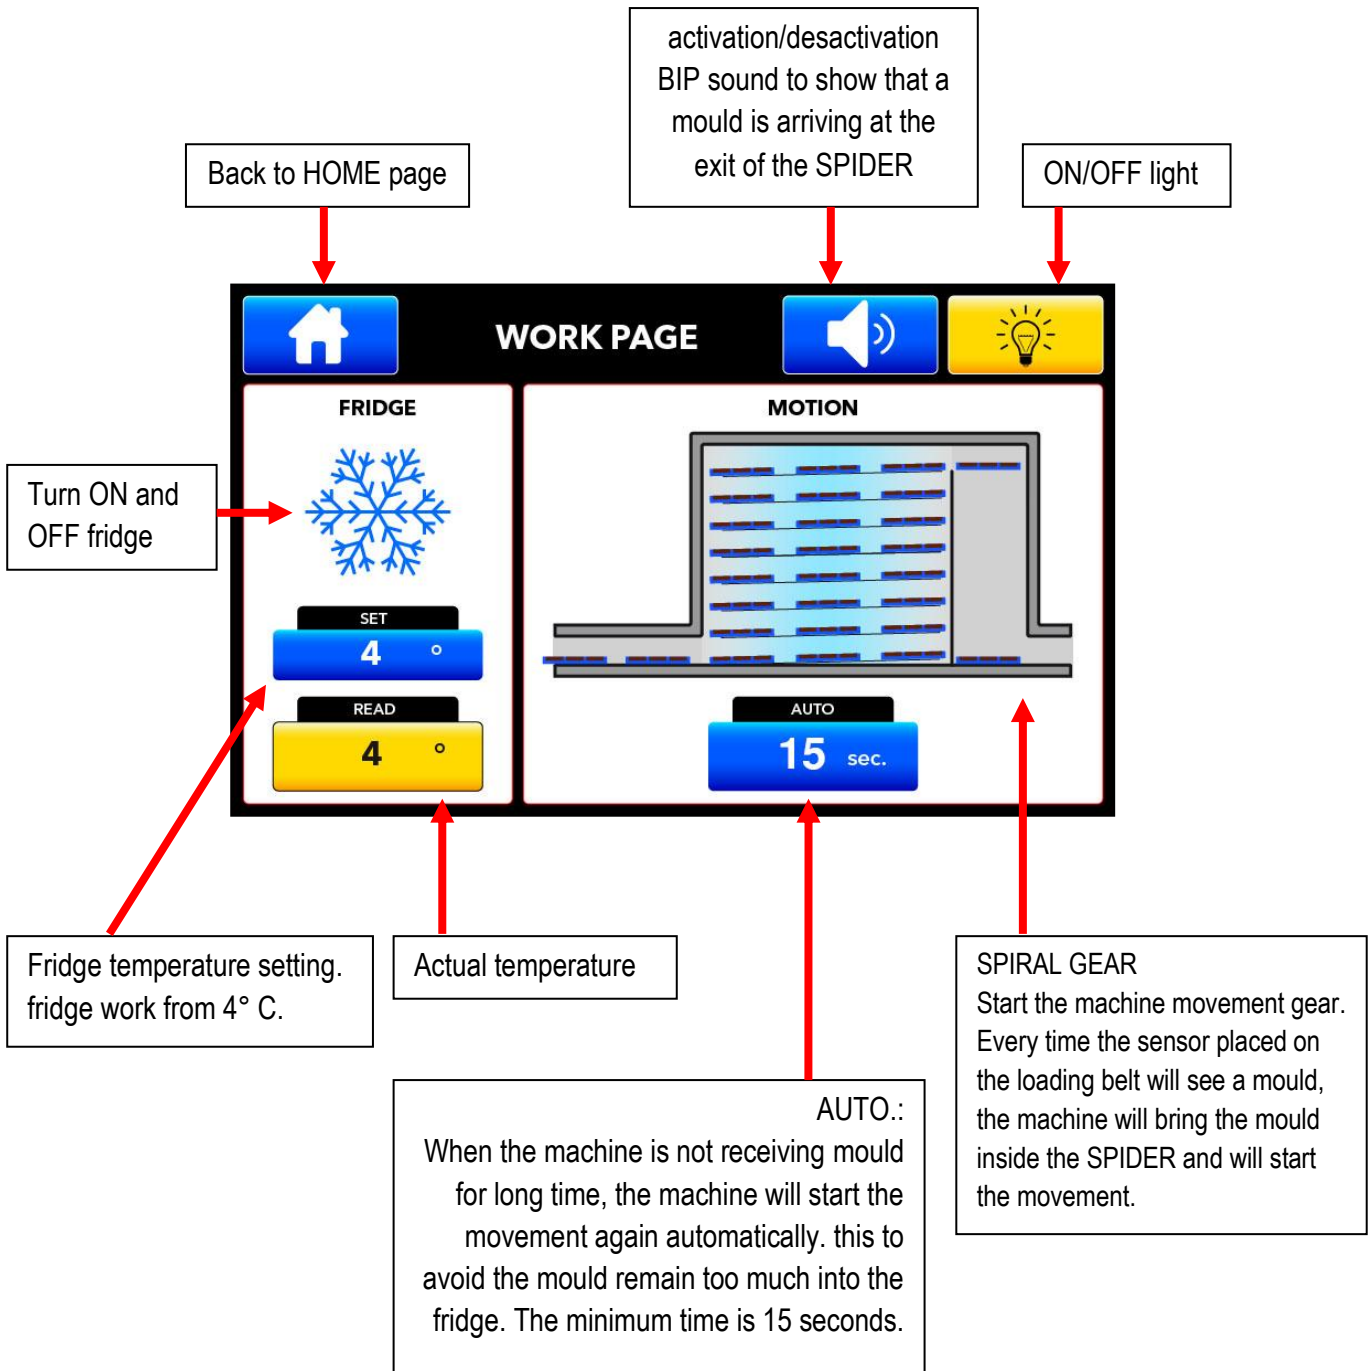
activation/desactivation BIP sound to show that a mould is arriving at the exit of the SPIDER

Back to HOME page

ON/OFF light

WORK PAGE

FRIDGE

MOTION

Turn ON and OFF fridge

SET

4 °

READ

4 °

AUTO

15 sec.

Fridge temperature setting. fridge work from 4° C.

Actual temperature

SPIRAL GEAR
Start the machine movement gear. Every time the sensor placed on the loading belt will see a mould, the machine will bring the mould inside the SPIDER and will start the movement.

AUTO.:
When the machine is not receiving mould for long time, the machine will start the movement again automatically. this to avoid the mould remain too much into the fridge. The minimum time is 15 seconds.